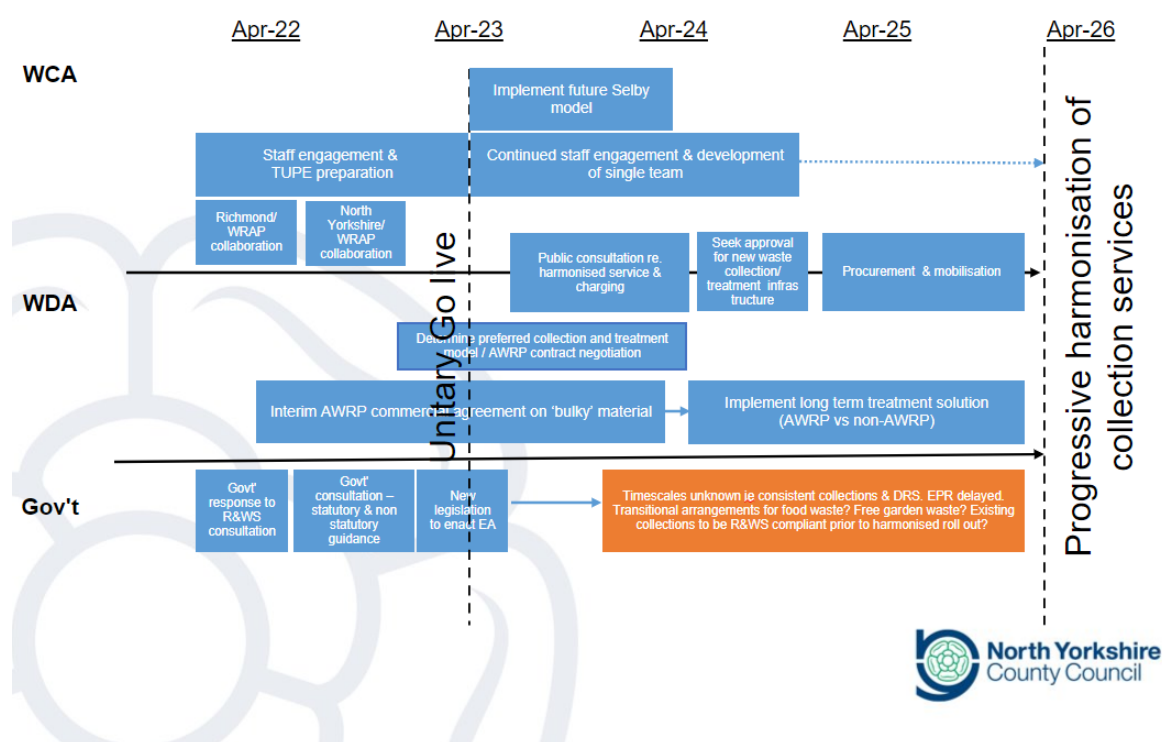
Apr-22
Apr-23
Apr-24
Apr-25
Apr-26

WCA

Implement future Selby model

Staff engagement & TUPE preparation

Continued staff engagement & development of single team

Richmond/ WRAP collaboration

North Yorkshire/ WRAP collaboration

Unitary Go live

Public consultation re. harmonised service & charging

Seek approval for new waste collection/ treatment infras tructure

Procurement & mobilisation

WDA

Determine preferred collection and treatment model / AWRP contract negotiation

Interim AWRP commercial agreement on 'bulky' material

Implement long term treatment solution (AWRP vs non-AWRP)

Gov't

Govt' response to R&WS consultation

Govt' consultation – statutory & non statutory guidance

New legislation to enact EA

Timescales unknown ie consistent collections & DRS. EPR delayed. Transitional arrangements for food waste? Free garden waste? Existing collections to be R&WS compliant prior to harmonised roll out?

Progressive harmonisation of collection services

North Yorkshire County Council